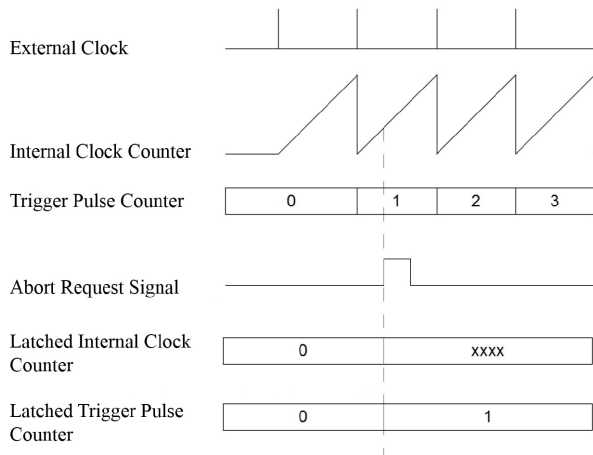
External Clock

Internal Clock Counter

Trigger Pulse Counter

| 0 | 1 | 2 | 3 |
|---|---|---|---|

Abort Request Signal

Latched Internal Clock Counter

| 0 | xxxx |
|---|---|

Latched Trigger Pulse Counter

| 0 | 1 |
|---|---|